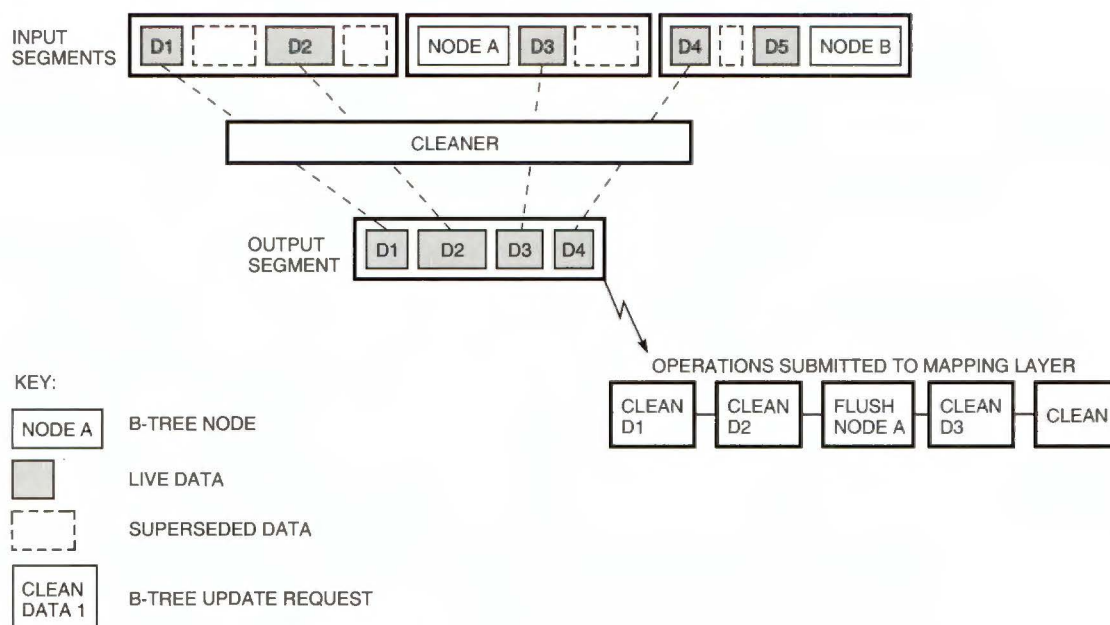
INPUT SEGMENTS

D1

D2

NODE A

D3

D4

D5

NODE B

CLEANER

OUTPUT SEGMENT

D1

D2

D3

D4

OPERATIONS SUBMITTED TO MAPPING LAYER

CLEAN D1

CLEAN D2

FLUSH NODE A

CLEAN D3

CLEAN

KEY:

NODE A

B-TREE NODE

LIVE DATA

SUPERSEDED DATA

CLEAN DATA 1

B-TREE UPDATE REQUEST